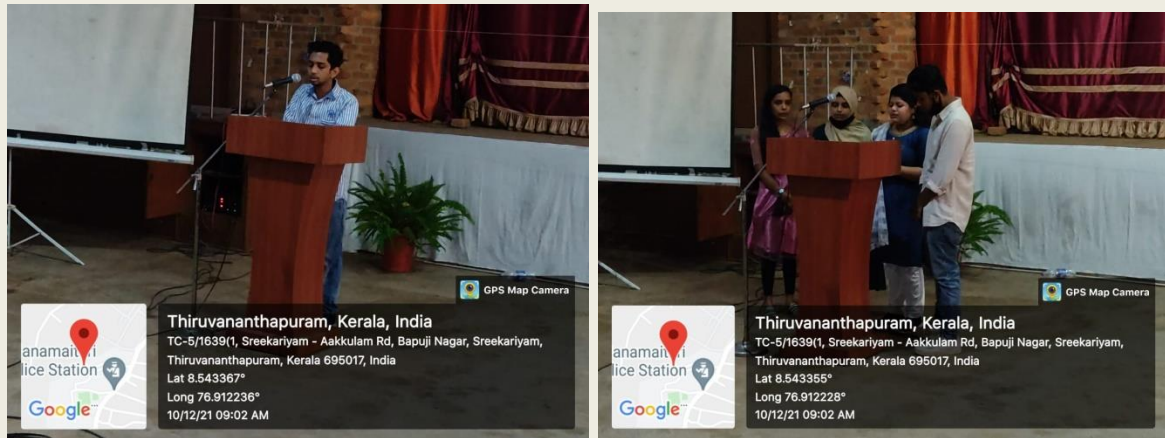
GPS Map Camera

anamaith
lice Station

Google

Thiruvananthapuram, Kerala, India
TC-5/1639(1, Sreekariyam - Aakkulam Rd, Bapuji Nagar, Sreekariyam, Thiruvananthapuram, Kerala 695017, India
Lat 8.543367°
Long 76.912236°
10/12/21 09:02 AM

GPS Map Camera

anamaith
lice Station

Google

Thiruvananthapuram, Kerala, India
TC-5/1639(1, Sreekariyam - Aakkulam Rd, Bapuji Nagar, Sreekariyam, Thiruvananthapuram, Kerala 695017, India
Lat 8.543355°
Long 76.912228°
10/12/21 09:02 AM